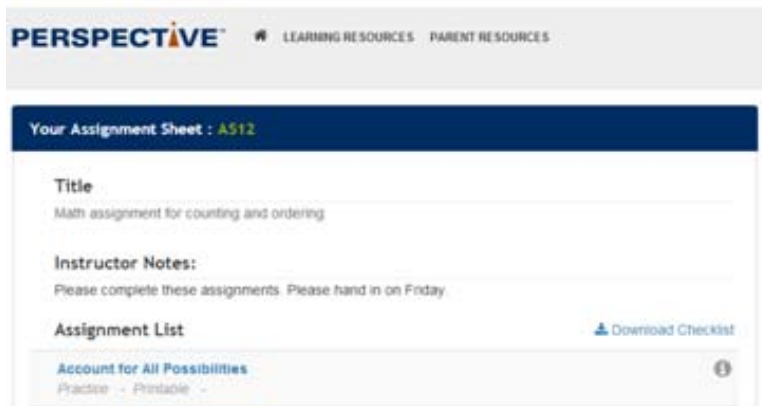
PERSPECTIVE

LEARNING RESOURCES PARENT RESOURCES

Your Assignment Sheet : A512

Title

Math assignment for counting and ordering

Instructor Notes:

Please complete these assignments. Please hand in on Friday

Assignment List

Download Checklist

Account for All Possibilities

Practice - Printable -